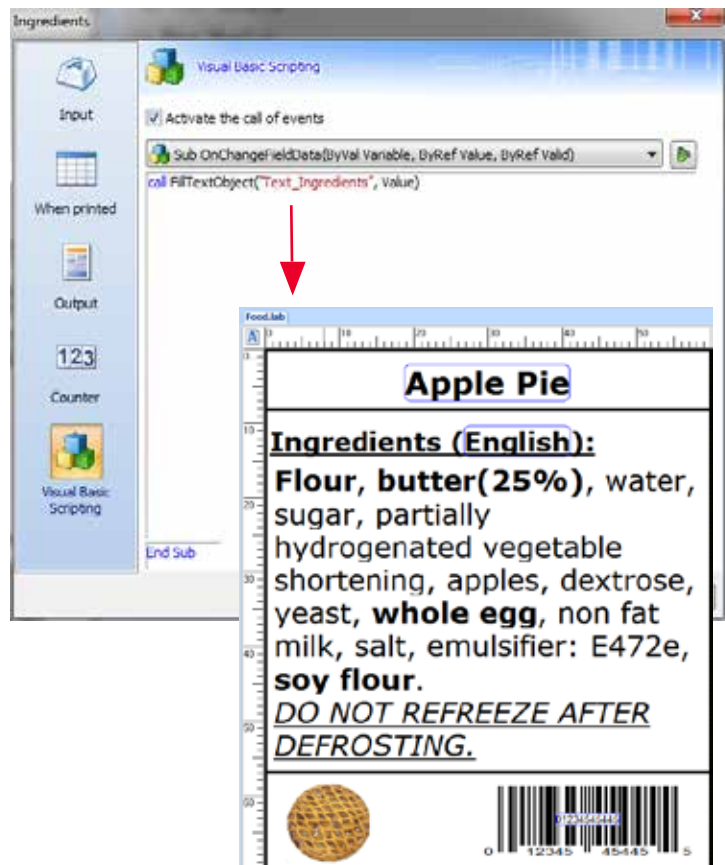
Ingredients

Input

When printed

Output

123

Counter

Visual Basic Scripting

Visual Basic Scripting

Activate the call of events

Sub OnChangeFieldData(ByVal Variable, ByRef Value, ByRef Valid)

call FillTextObject("Text_Ingredients", Value)

End Sub

Food.lab

Apple Pie

Ingredients (English):

**Flour**, **butter(25%)**, water, sugar, partially hydrogenated vegetable shortening, apples, dextrose, yeast, **whole egg**, non fat milk, salt, emulsifier: E472e, **soy flour**.

*DO NOT REFREEZE AFTER DEFROSTING.*

01234545445

0 12345 45445 5